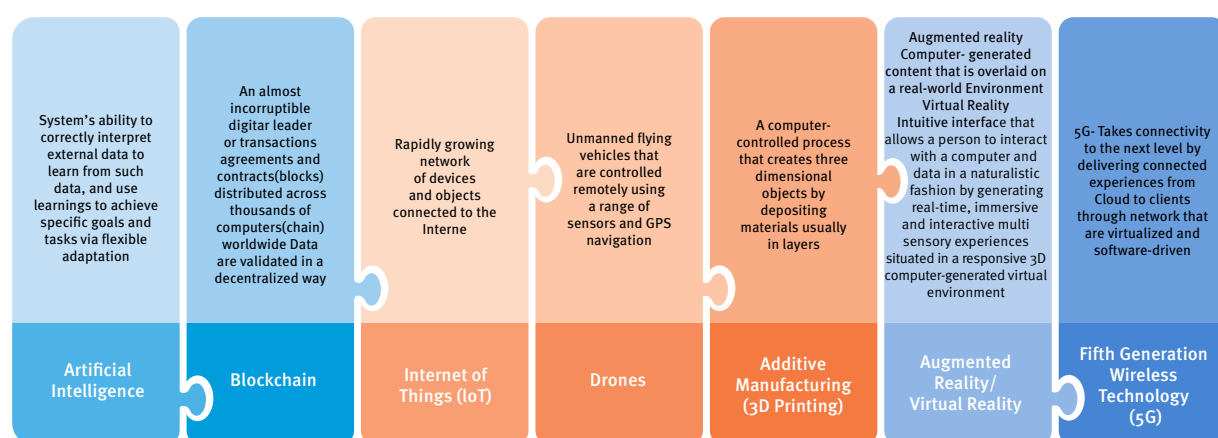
System's ability to correctly interpret external data to learn from such data, and use learnings to achieve specific goals and tasks via flexible adaptation

Artificial Intelligence

An almost incorruptible digitar leader or transactions agreements and contracts(blocks) distributed across thousands of computers(chain) worldwide Data are validated in a decentralized way

Blockchain

Rapidly growing network of devices and objects connected to the Interne

Internet of Things (loT)

Unmanned flying vehicles that are controlled remotely using a range of sensors and GPS navigation

Drones

A computer-controlled process that creates three dimensional objects by depositing materials usually in layers

Additive Manufacturing (3D Printing)

Augmented reality Computer- generated content that is overlaid on a real-world Environment Virtual Reality Intuitive interface that allows a person to interact with a computer and data in a naturalistic fashion by generating real-time, immersive and interactive multi sensory experiences situated in a responsive 3D computer-generated virtual environment

Augmented Reality/ Virtual Reality

5G- Takes connectivity to the next level by delivering connected experiences from Cloud to clients through network that are virtualized and software-driven

Fifth Generation Wireless Technology (5G)